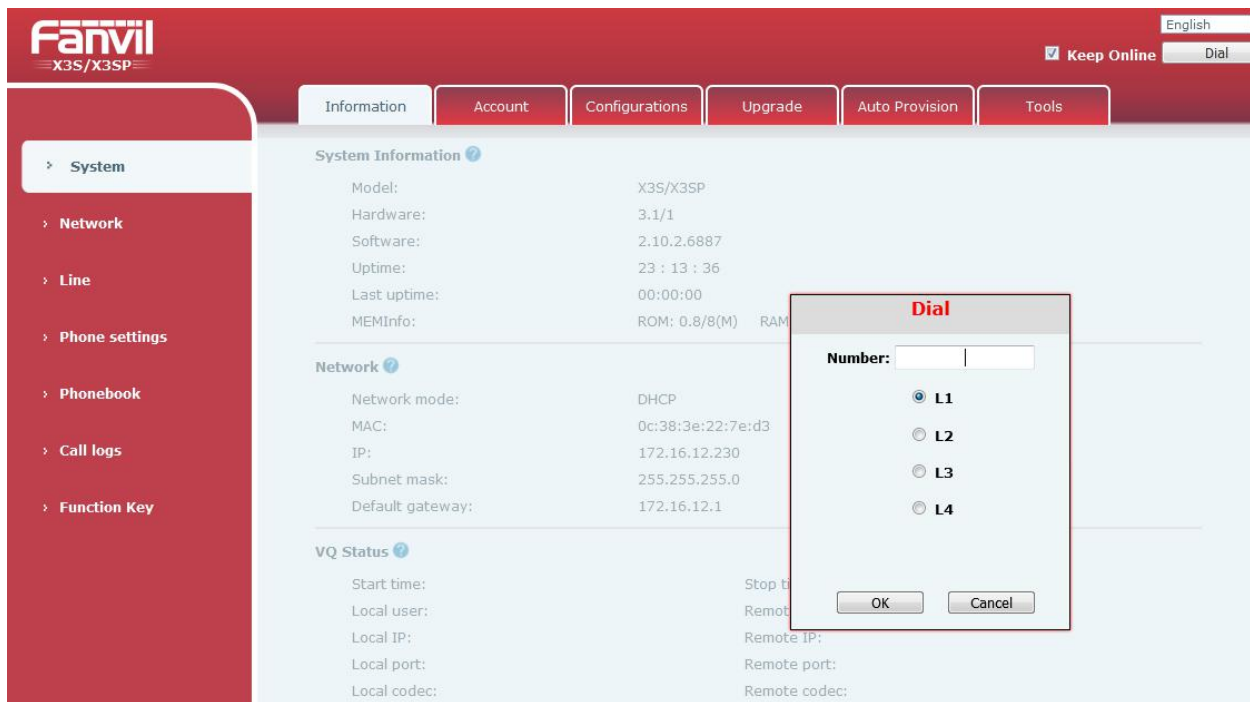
Fanvil
X3S/X3SP

English
Keep Online Dial

Information Account Configurations Upgrade Auto Provision Tools

System
Network
Line
Phone settings
Phonebook
Call logs
Function Key

System Information

Model: X3S/X3SP
Hardware: 3.1/1
Software: 2.10.2.6887
Uptime: 23 : 13 : 36
Last uptime: 00:00:00
MEMInfo: ROM: 0.8/8(M) RAM

Network

Network mode: DHCP
MAC: 0c:38:3e:22:7e:d3
IP: 172.16.12.230
Subnet mask: 255.255.255.0
Default gateway: 172.16.12.1

VQ Status

Start time: Stop ti
Local user: Remot
Local IP: Remote IP:
Local port: Remote port:
Local codec: Remote codec:

Dial
Number:
L1
L2
L3
L4
OK Cancel